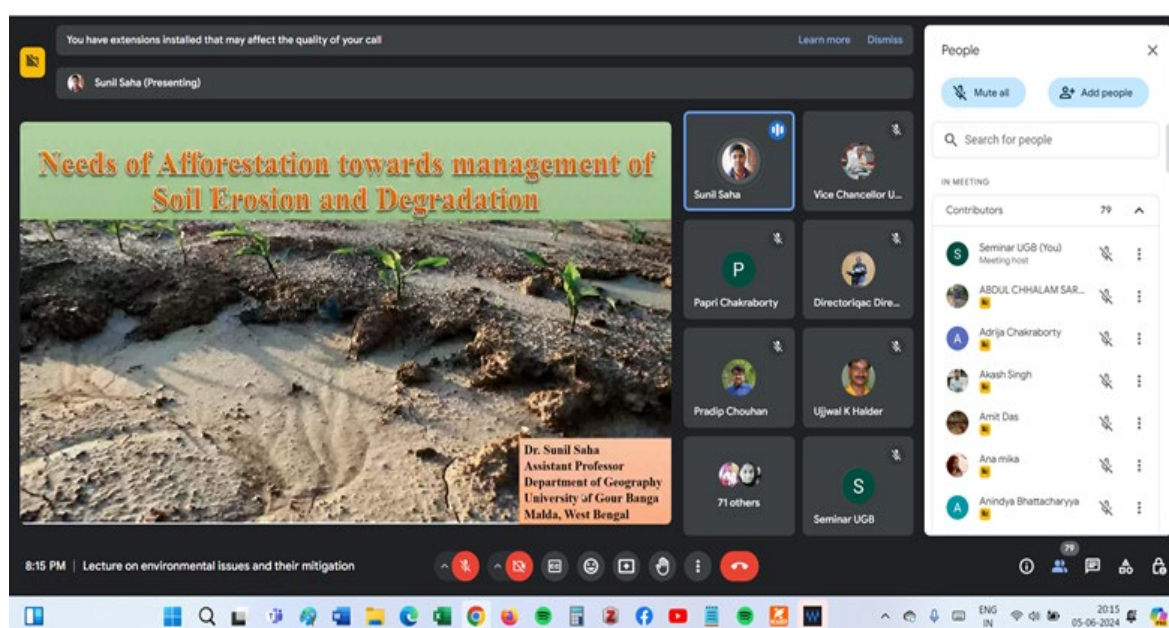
You have extensions installed that may affect the quality of your call

Learn more Dismiss

Sunil Saha (Presenting)

Needs of Afforestation towards management of Soil Erosion and Degradation

Dr. Sunil Saha
Assistant Professor
Department of Geography
University of Gour Banga
Malda, West Bengal

Sunil Saha

Vice Chancellor U...

P

Papri Chakraborty

Directoriqac Dire...

Pradip Chouhan

Ujjwal K Halder

71 others

S

Seminar UGB

People

Mute all

Add people

Search for people

IN MEETING

Contributors 79

S Seminar UGB (You)
Meeting host

ABDUL CHHALAM SAR...

A Adrija Chakraborty

Akash Singh

Amit Das

Ana mika

A Anindya Bhattacharyya

8:15 PM | Lecture on environmental issues and their mitigation

79

ENG IN

20:15 05-06-2024